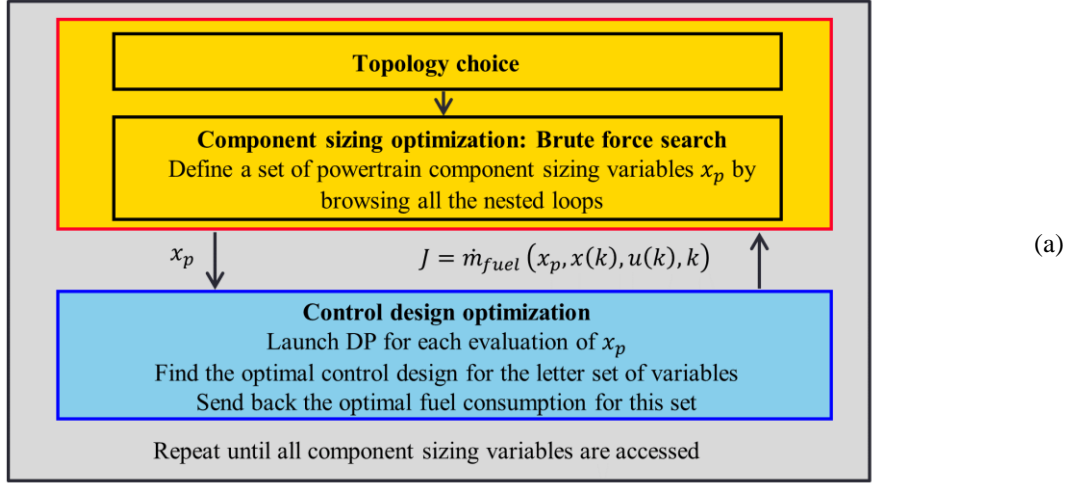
Topology choice

Component sizing optimization: Brute force search
Define a set of powertrain component sizing variables $x_p$ by browsing all the nested loops

$x_p$

$J = \dot{m}_{fuel}\left(x_p, x(k), u(k), k\right)$

(a)

Control design optimization
Launch DP for each evaluation of $x_p$
Find the optimal control design for the letter set of variables
Send back the optimal fuel consumption for this set

Repeat until all component sizing variables are accessed